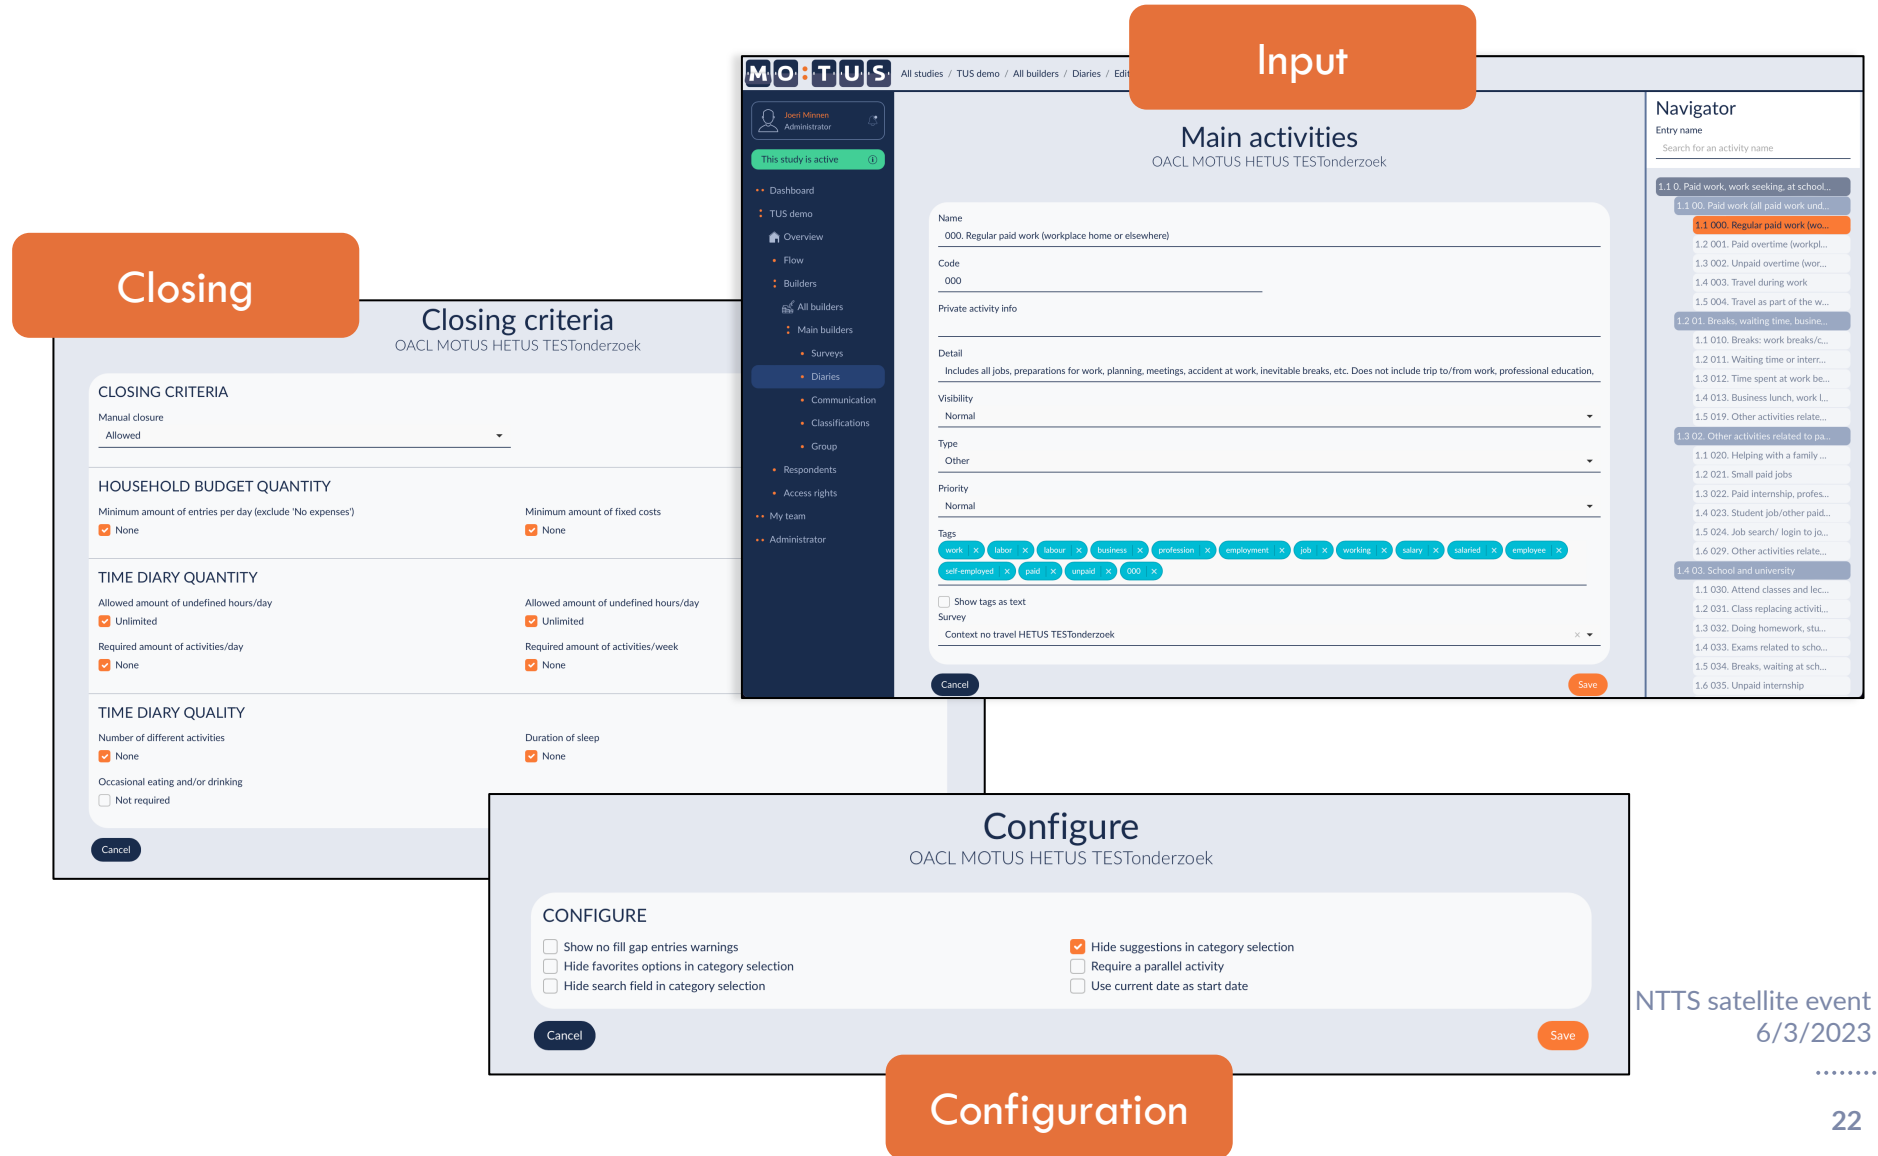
Input

MO:TUS All studies / TUS demo / All builders / Diaries / Edit

Joeri Minnen
Administrator

This study is active

Dashboard
TUS demo
Overview
Flow
Builders
All builders
Main builders
Surveys
Diaries
Communication
Classifications
Group
Respondents
Access rights
My team
Administrator

Main activities
OACL MOTUS HETUS TESTonderzoek

Name
000. Regular paid work (workplace home or elsewhere)
Code
000
Private activity info
Detail
Includes all jobs, preparations for work, planning, meetings, accident at work, inevitable breaks, etc. Does not include trip to/from work, professional education.
Visibility
Normal
Type
Other
Priority
Normal
Tags
work labor labour business profession employment job working salary salaried employee self-employed paid unpaid 000
Show tags as text
Survey
Context no travel HETUS TESTonderzoek
Cancel
Save

Navigator
Entry name
Search for an activity name
1.1 0. Paid work, work seeking, at school...
1.1 00. Paid work (all paid work und...
1.1 000. Regular paid work (wo...
1.2 001. Paid overtime (workpl...
1.3 002. Unpaid overtime (wor...
1.4 003. Travel during work
1.5 004. Travel as part of the w...
1.2 01. Breaks, waiting time, busine...
1.1 010. Breaks: work breaks/c...
1.2 011. Waiting time or interr...
1.3 012. Time spent at work be...
1.4 013. Business lunch, work l...
1.5 019. Other activities relate...
1.3 02. Other activities related to pa...
1.1 020. Helping with a family ...
1.2 021. Small paid jobs
1.3 022. Paid internship, profes...
1.4 023. Student job/other paid...
1.5 024. Job search/ login to jo...
1.6 029. Other activities relate...
1.4 03. School and university
1.1 030. Attend classes and lec...
1.2 031. Class replacing activiti...
1.3 032. Doing homework, stu...
1.4 033. Exams related to scho...
1.5 034. Breaks, waiting at sch...
1.6 035. Unpaid internship

Closing

Closing criteria
OACL MOTUS HETUS TESTonderzoek

CLOSING CRITERIA
Manual closure
Allowed

HOUSEHOLD BUDGET QUANTITY
Minimum amount of entries per day (exclude 'No expenses')
None
Minimum amount of fixed costs
None

TIME DIARY QUANTITY
Allowed amount of undefined hours/day
Unlimited
Allowed amount of undefined hours/day
Unlimited
Required amount of activities/day
None
Required amount of activities/week
None

TIME DIARY QUALITY
Number of different activities
None
Duration of sleep
None
Occasional eating and/or drinking
Not required

Cancel

Configure
OACL MOTUS HETUS TESTonderzoek

CONFIGURE
Show no fill gap entries warnings
Hide favorites options in category selection
Hide search field in category selection
Hide suggestions in category selection
Require a parallel activity
Use current date as start date

Cancel
Save

Configuration

NTTS satellite event
6/3/2023

22